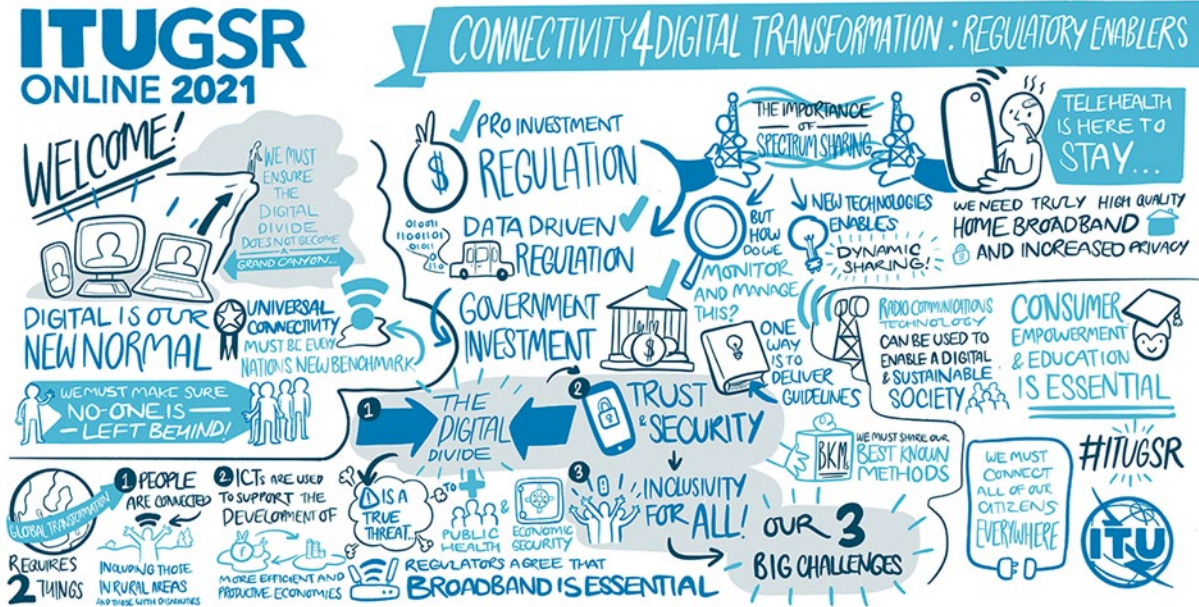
ITUGSR
ONLINE 2021

CONNECTIVITY4DIGITAL TRANSFORMATION: REGULATORY ENABLERS

WELCOME!

WE MUST ENSURE THE DIGITAL DIVIDE DOES NOT BECOME A GRAND CANYON...

DIGITAL IS OUR NEW NORMAL

UNIVERSAL CONNECTIVITY MUST BE EVERY NATION'S NEW BENCHMARK

WE MUST MAKE SURE NO-ONE IS LEFT BEHIND!

PRO INVESTMENT REGULATION

01001 11001101 01011 110

DATA DRIVEN REGULATION

GOVERNMENT INVESTMENT

THE IMPORTANCE OF SPECTRUM SHARING

BUT HOW DO WE MONITOR AND MANAGE THIS?

NEW TECHNOLOGIES ENABLES DYNAMIC SHARING!

ONE WAY IS TO DELIVER GUIDELINES

TELEHEALTH IS HERE TO STAY...

WE NEED TRULY HIGH QUALITY HOME BROADBAND AND INCREASED PRIVACY

RADIO COMMUNICATIONS TECHNOLOGY CAN BE USED TO ENABLE A DIGITAL & SUSTAINABLE SOCIETY

CONSUMER EMPOWERMENT & EDUCATION IS ESSENTIAL

1 THE DIGITAL DIVIDE

2 TRUST & SECURITY

3 INCLUSIVITY FOR ALL!

OUR 3 BIG CHALLENGES

IS A TRUE THREAT

TO PUBLIC HEALTH & ECONOMIC SECURITY

BKM WE MUST SHARE OUR BEST KNOWN METHODS

#ITUGSR

WE MUST CONNECT ALL OF OUR CITIZENS EVERYWHERE

ITU

GLOBAL TRANSFORMATION REQUIRES 2 THINGS

1 PEOPLE ARE CONNECTED INCLUDING THOSE IN RURAL AREAS AND THOSE WITH DISABILITIES

2 ICTs ARE USED TO SUPPORT THE DEVELOPMENT OF MORE EFFICIENT AND PRODUCTIVE ECONOMIES

REGULATORS AGREE THAT BROADBAND IS ESSENTIAL